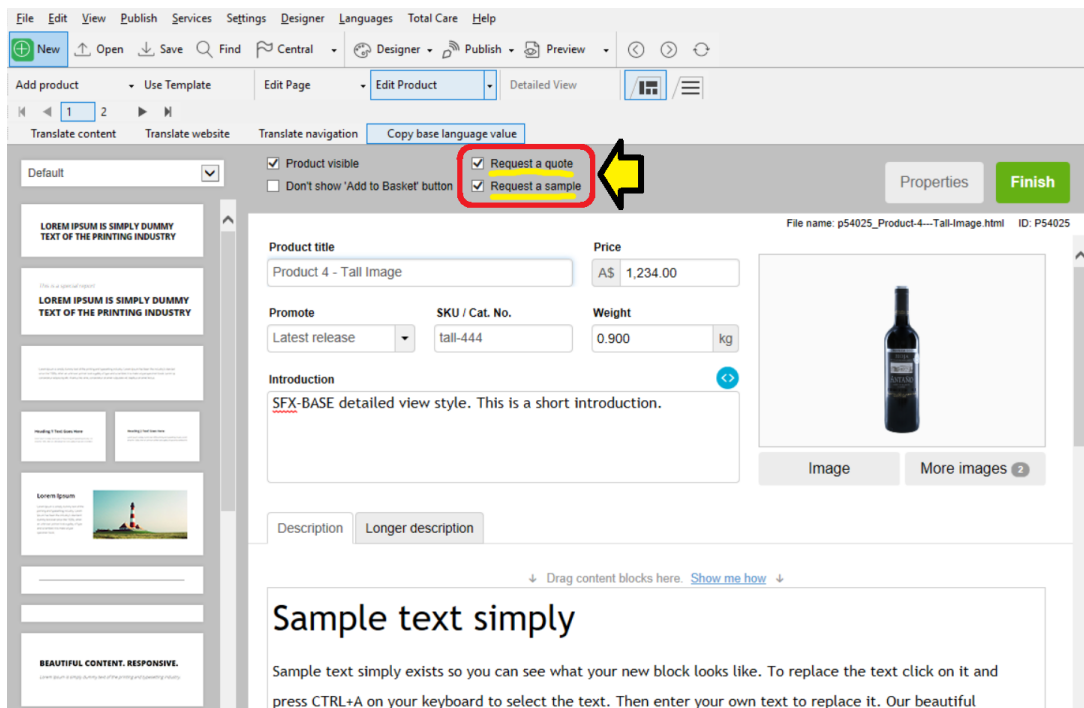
File Edit View Publish Services Settings Designer Languages Total Care Help

New Open Save Find Central Designer Publish Preview

Add product Use Template Edit Page Edit Product Detailed View

1 2

Translate content Translate website Translate navigation Copy base language value

Default

LOREM IPSUM IS SIMPLY DUMMY TEXT OF THE PRINTING INDUSTRY

This is a special report
LOREM IPSUM IS SIMPLY DUMMY TEXT OF THE PRINTING INDUSTRY

Heading 3 Text Goes Here

Heading 3 Text Goes Here

Lorem Ipsum

BEAUTIFUL CONTENT. RESPONSIVE.

Product visible
Don't show 'Add to Basket' button
Request a quote
Request a sample

Properties
Finish

File name: p54025_Product-4---Tall-Image.html ID: P54025

Product title
Product 4 - Tall Image

Price
A$ 1,234.00

Promote
Latest release

SKU / Cat. No.
tall-444

Weight
0.900 kg

Introduction
SFX-BASE detailed view style. This is a short introduction.

Image
More images 2

Description
Longer description

Drag content blocks here. Show me how

Sample text simply

Sample text simply exists so you can see what your new block looks like. To replace the text click on it and press CTRL+A on your keyboard to select the text. Then enter your own text to replace it. Our beautiful